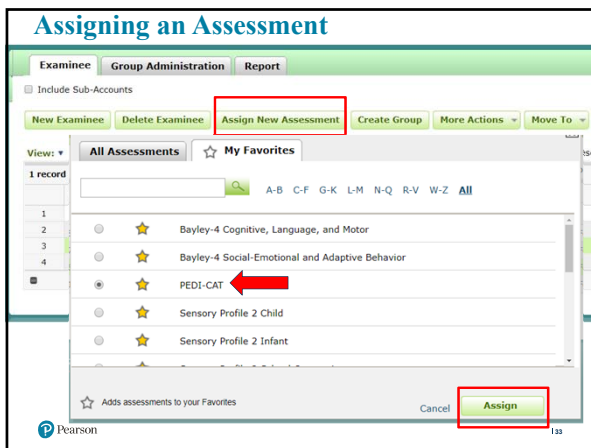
Assigning an Assessment

Examinee | Group Administration | Report

Include Sub-Accounts

New Examinee | Delete Examinee | Assign New Assessment | Create Group | More Actions | Move To

View:

1 record

1
2
3
4

All Assessments | My Favorites

A-B C-F G-K L-M N-Q R-V W-Z All

Bayley-4 Cognitive, Language, and Motor

Bayley-4 Social-Emotional and Adaptive Behavior

PEDI-CAT

Sensory Profile 2 Child

Sensory Profile 2 Infant

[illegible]

Adds assessments to your Favorites

Cancel | Assign

Pearson

133